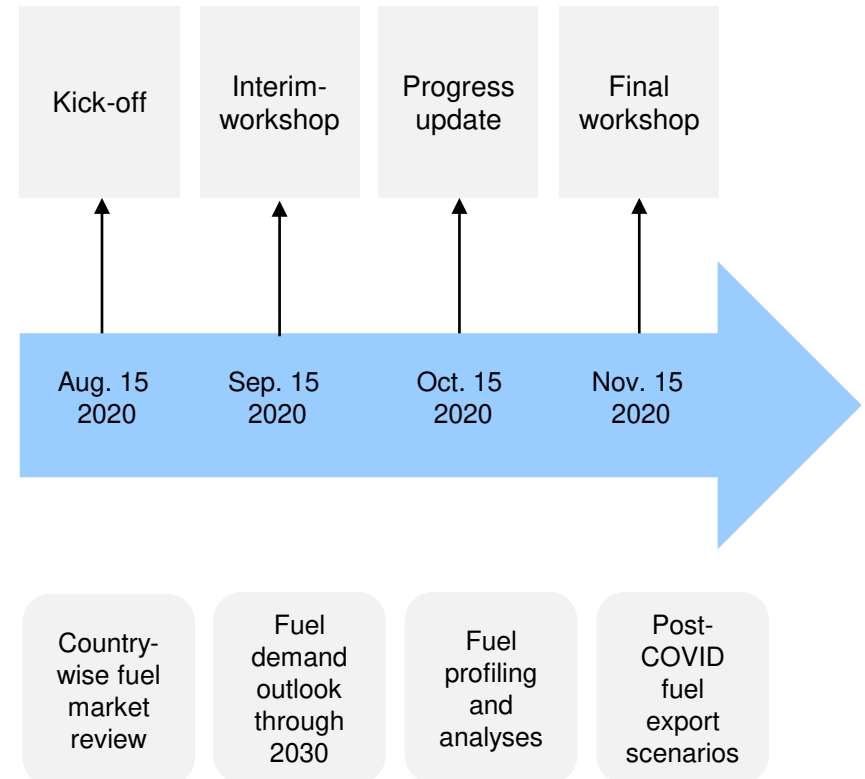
Kick-off

Interim-workshop

Progress update

Final workshop

Aug. 15 2020

Sep. 15 2020

Oct. 15 2020

Nov. 15 2020

Country-wise fuel market review

Fuel demand outlook through 2030

Fuel profiling and analyses

Post-COVID fuel export scenarios